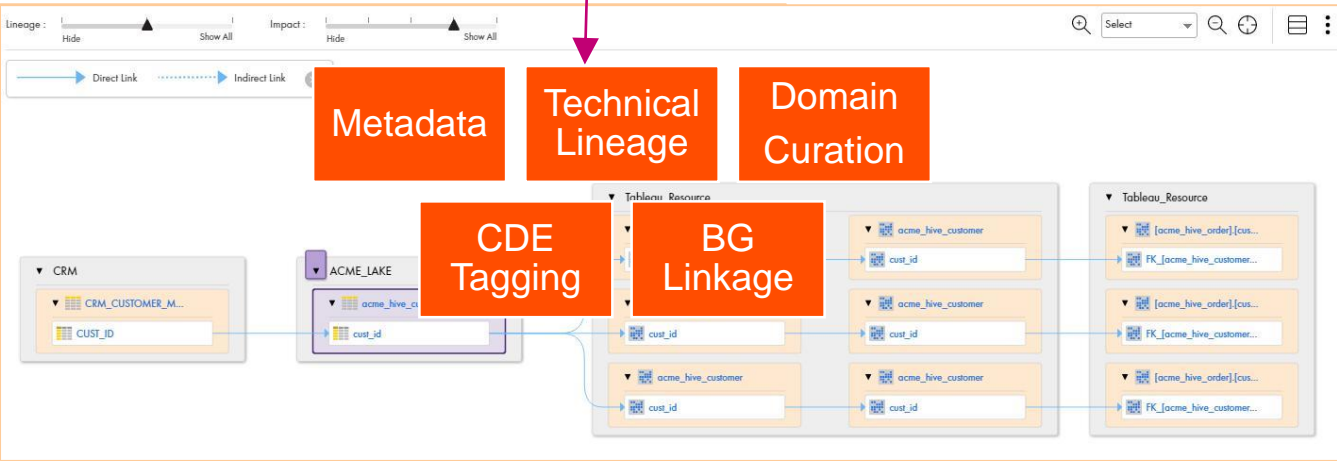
Lineage : Hide Show All Impact : Hide Show All

Select

Direct Link Indirect Link

Metadata

Technical Lineage

Domain Curation

CDE Tagging

BG Linkage

CRM

CRM_CUSTOMER_M...

CUST_ID

ACME_LAKE

acme_hive_cu

cust_id

Tableau_Resource

cust_id

acme_hive_customer

cust_id

acme_hive_customer

cust_id

acme_hive_customer

cust_id

acme_hive_customer

cust_id

acme_hive_customer

cust_id

Tableau_Resource

[acme_hive_order].[cus...

FK_[acme_hive_customer...

[acme_hive_order].[cus...

FK_[acme_hive_customer...

[acme_hive_order].[cus...

FK_[acme_hive_customer...